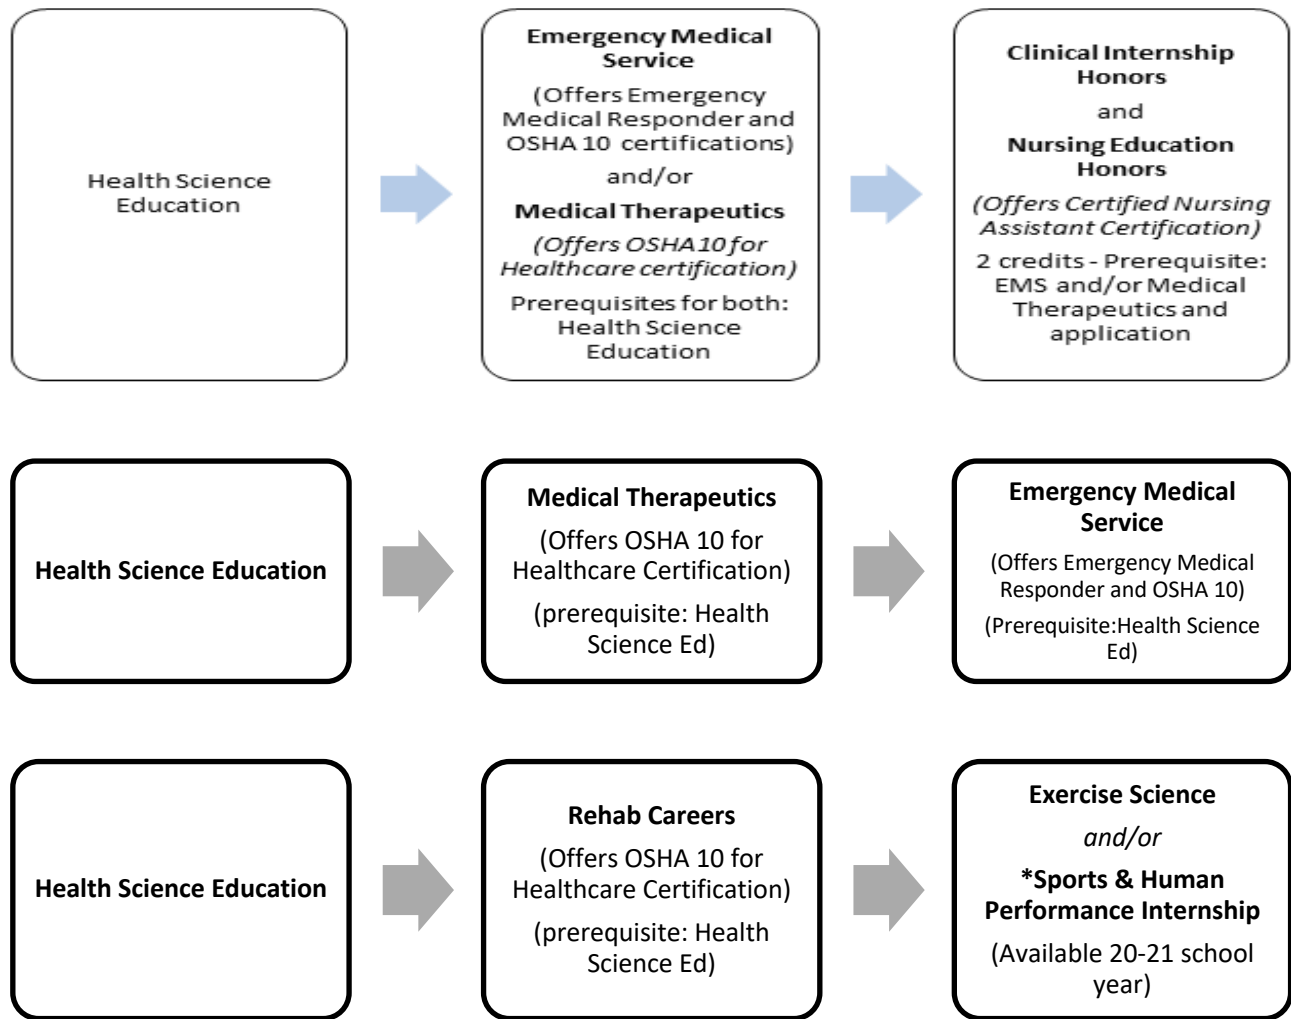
Health Science Education

**Emergency Medical Service**

(Offers Emergency Medical Responder and OSHA 10 certifications)

and/or

**Medical Therapeutics**

*(Offers OSHA 10 for Healthcare certification)*

Prerequisites for both: Health Science Education

**Clinical Internship Honors**

and

**Nursing Education Honors**

*(Offers Certified Nursing Assistant Certification)*

2 credits - Prerequisite: EMS and/or Medical Therapeutics and application

**Health Science Education**

**Medical Therapeutics**

(Offers OSHA 10 for Healthcare Certification)

(prerequisite: Health Science Ed)

**Emergency Medical Service**

(Offers Emergency Medical Responder and OSHA 10)

(Prerequisite:Health Science Ed)

**Health Science Education**

**Rehab Careers**

(Offers OSHA 10 for Healthcare Certification)

(prerequisite: Health Science Ed)

**Exercise Science**

*and/or*

**\*Sports & Human Performance Internship**

(Available 20-21 school year)